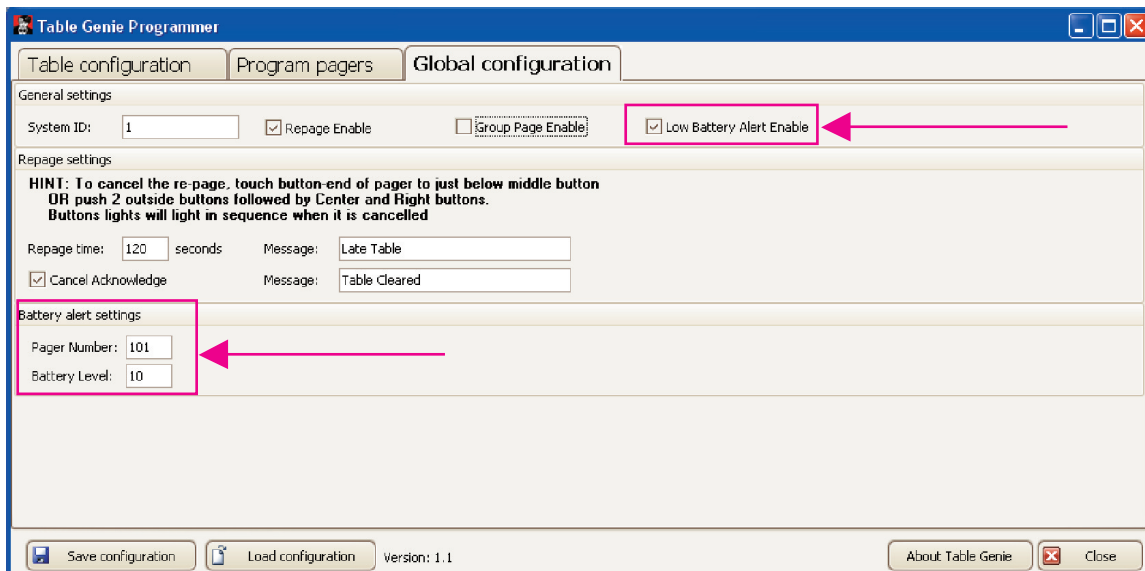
Table Genie Programmer

Table configuration | Program pagers | Global configuration

General settings

System ID: 1

Repage Enable

Group Page Enable

Low Battery Alert Enable

Repage settings

HINT: To cancel the re-page, touch button-end of pager to just below middle button
OR push 2 outside buttons followed by Center and Right buttons.
Buttons lights will light in sequence when it is cancelled

Repage time: 120 seconds

Message: Late Table

Cancel Acknowledge

Message: Table Cleared

Battery alert settings

Pager Number: 101

Battery Level: 10

Save configuration

Load configuration

Version: 1.1

About Table Genie

Close